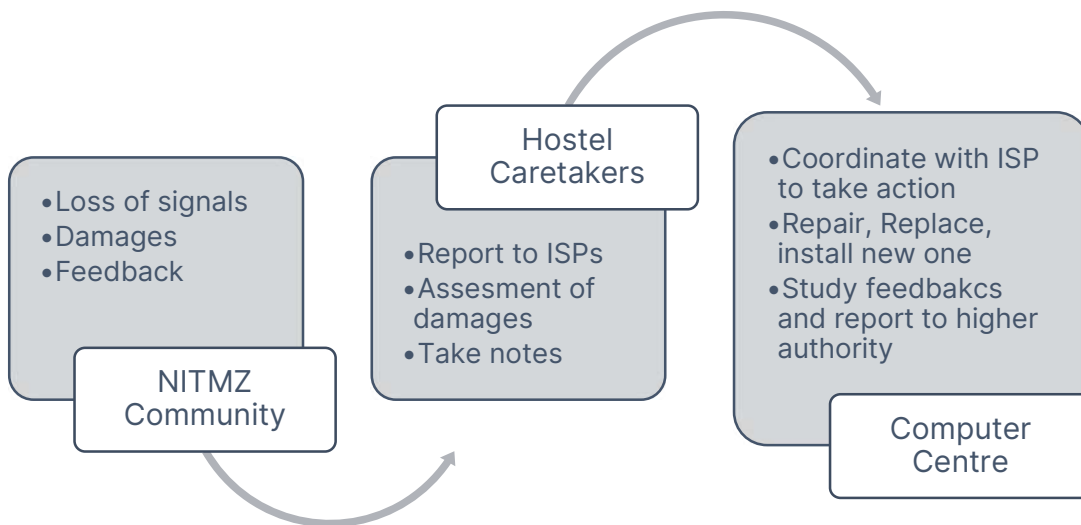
•Loss of signals
•Damages
•Feedback

NITMZ Community

Hostel Caretakers

•Report to ISPs
•Assesment of damages
•Take notes

•Coordinate with ISP to take action
•Repair, Replace, install new one
•Study feedbakcs and report to higher authority

Computer Centre